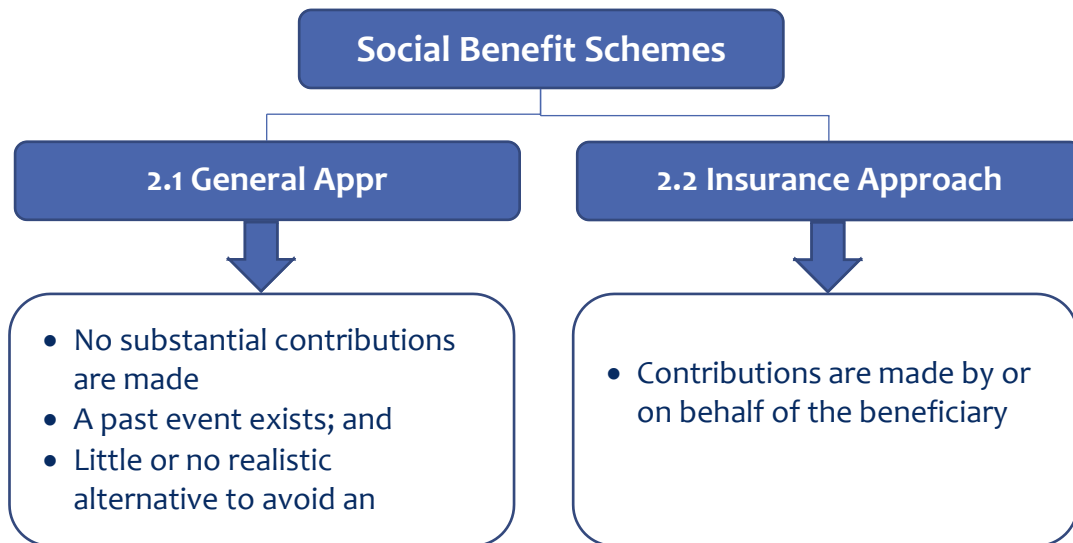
Social Benefit Schemes

2.1 General Appr

2.2 Insurance Approach

- No substantial contributions are made
- A past event exists; and
- Little or no realistic alternative to avoid an

- Contributions are made by or on behalf of the beneficiary